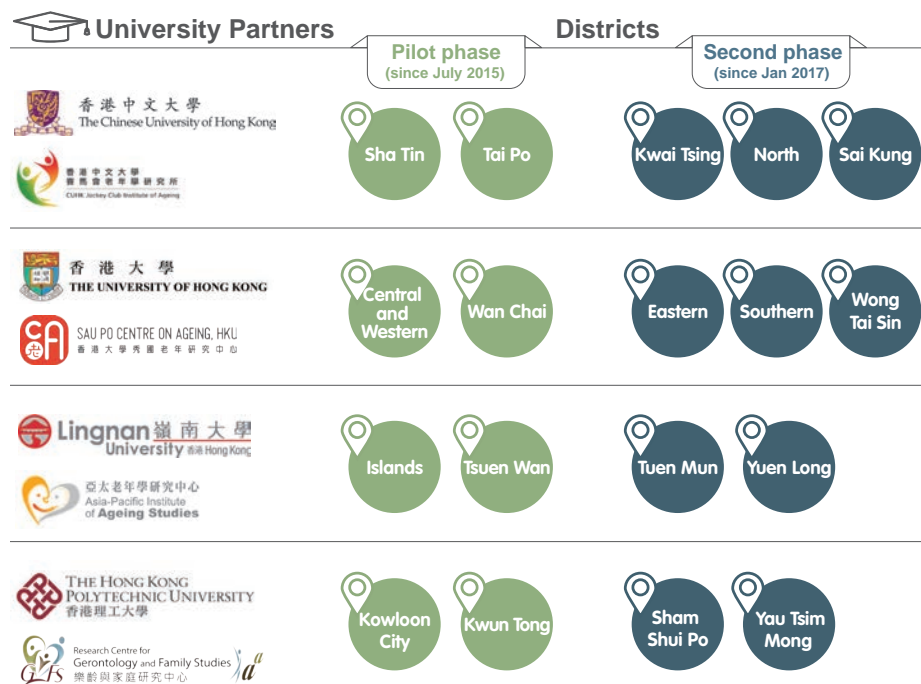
University Partners

Districts

Pilot phase
(since July 2015)

Second phase
(since Jan 2017)

香港中文大學
The Chinese University of Hong Kong

香港中文大學賽馬會老年學研究所
CUHK Jockey Club Institute of Ageing

Sha Tin

Tai Po

Kwai Tsing

North

Sai Kung

香港大學
THE UNIVERSITY OF HONG KONG

SAU PO CENTRE ON AGEING, HKU
香港大學秀圃老年研究中心

Central and Western

Wan Chai

Eastern

Southern

Wong Tai Sin

Lingnan University 嶺南大學 香港 Hong Kong

亞太老年學研究中心
Asia-Pacific Institute of Ageing Studies

Islands

Tsuen Wan

Tuen Mun

Yuen Long

THE HONG KONG POLYTECHNIC UNIVERSITY
香港理工大學

Research Centre for Gerontology and Family Studies
樂齡與家庭研究中心

Kowloon City

Kwun Tong

Sham Shui Po

Yau Tsim Mong